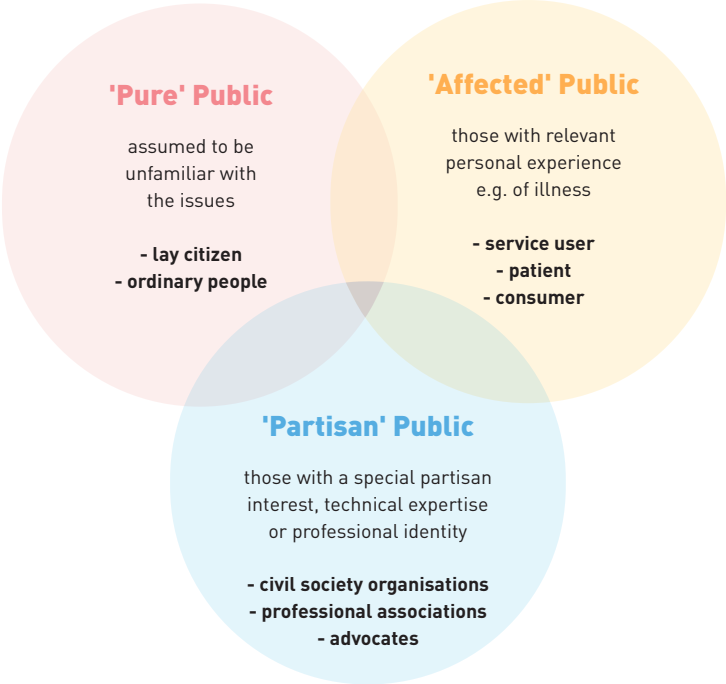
'Pure' Public

assumed to be unfamiliar with the issues

- lay citizen
- ordinary people

'Affected' Public

those with relevant personal experience e.g. of illness

- service user
- patient
- consumer

'Partisan' Public

those with a special partisan interest, technical expertise or professional identity

- civil society organisations
- professional associations
- advocates